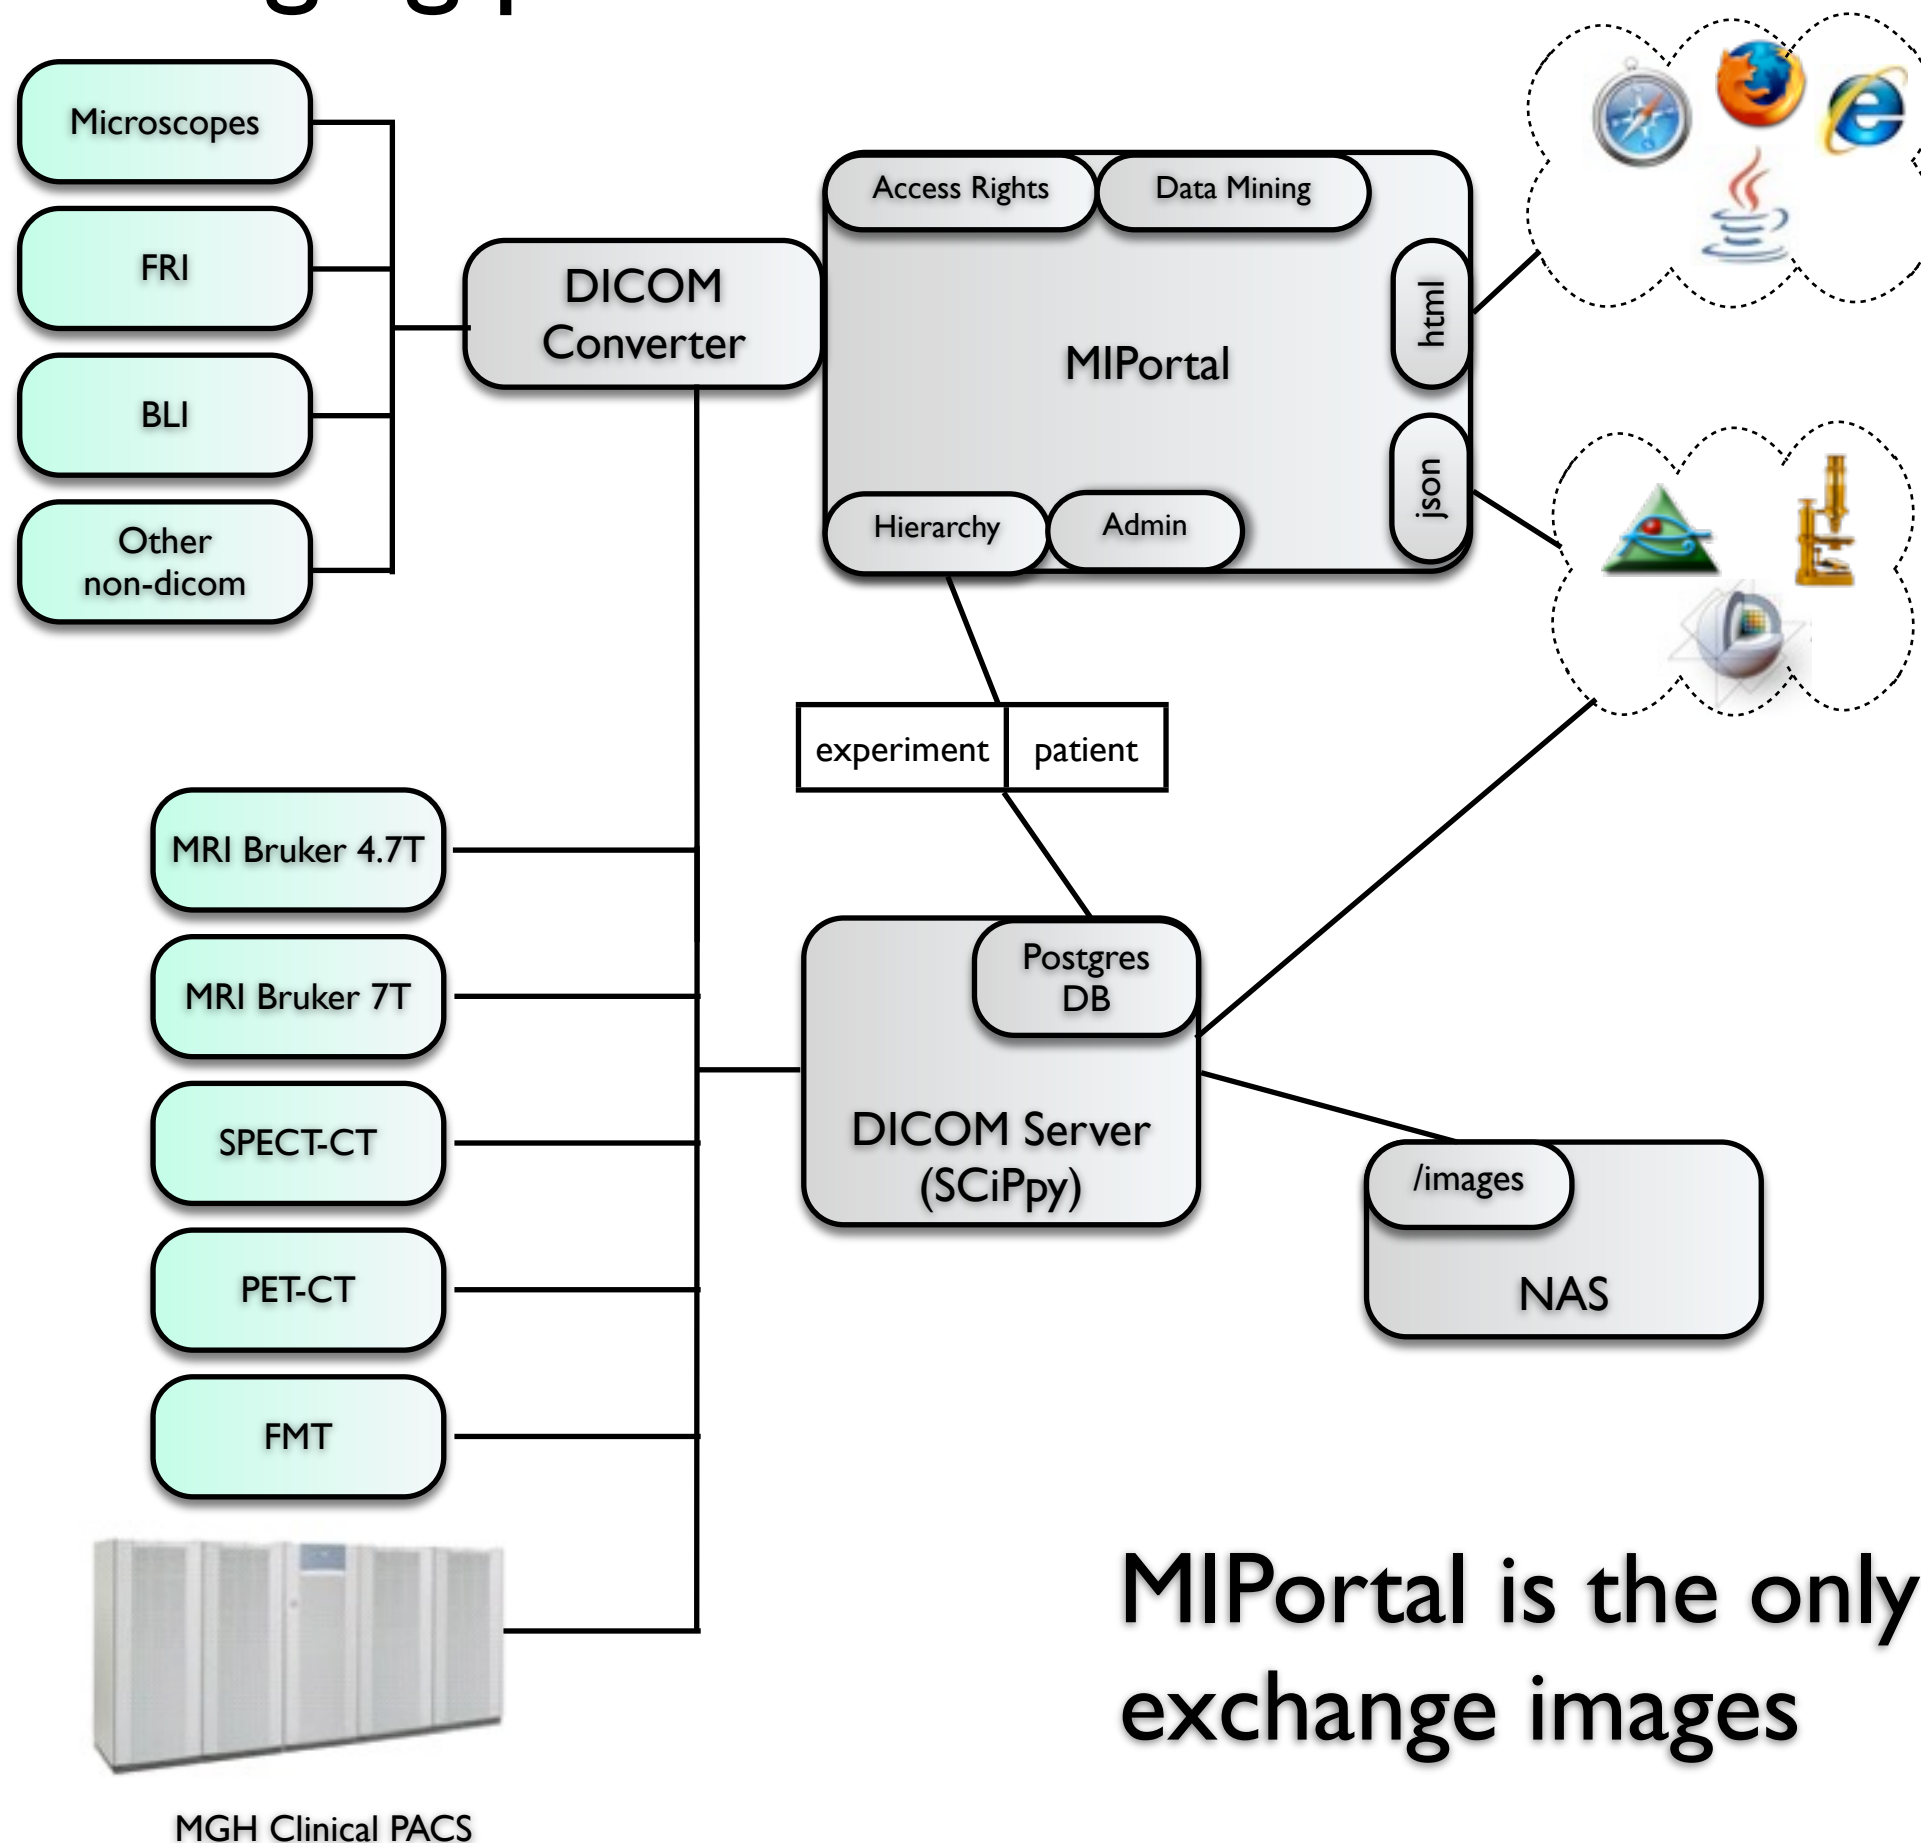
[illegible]

Microscopes

FRI

BLI

Other non-dicom

DICOM Converter

Access Rights

Data Mining

html

MIPortal

json

Hierarchy

Admin

experiment

patient

MRI Bruker 4.7T

MRI Bruker 7T

SPECT-CT

PET-CT

FMT

Postgres DB

DICOM Server (SCiPpy)

/images

NAS

MGH Clinical PACS

MIPortal is the only
exchange images